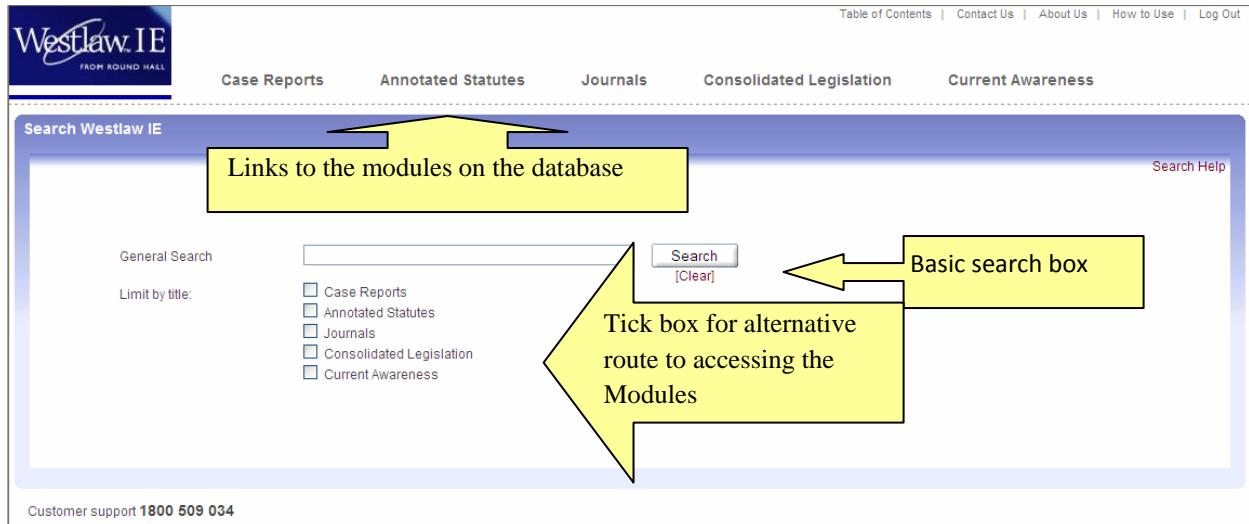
Westlaw.IE
FROM ROUND HALL

Table of Contents | Contact Us | About Us | How to Use | Log Out

Case Reports Annotated Statutes Journals Consolidated Legislation Current Awareness

Search Westlaw IE

Links to the modules on the database

Search Help

General Search

Search
[Clear]

Basic search box

Limit by title:

Case Reports
Annotated Statutes
Journals
Consolidated Legislation
Current Awareness

Tick box for alternative route to accessing the Modules

Customer support 1800 509 034